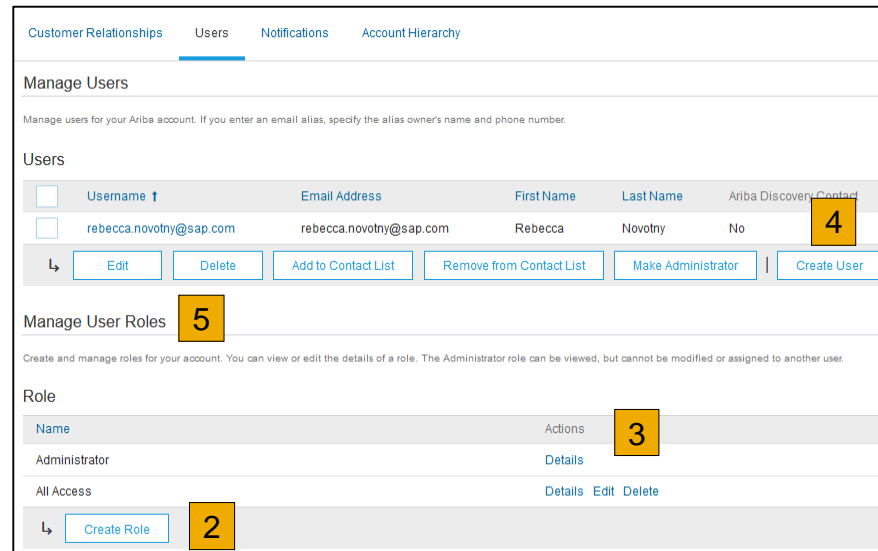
Customer Relationships Users Notifications Account Hierarchy

Manage Users

Manage users for your Ariba account. If you enter an email alias, specify the alias owner's name and phone number.

Users

| | Username ↑ | Email Address | First Name | Last Name | Ariba Discovery Contact |
|---|---|---|---|---|---|
| | rebecca.novotny@sap.com | rebecca.novotny@sap.com | Rebecca | Novotny | No |

4

Edit Delete Add to Contact List Remove from Contact List Make Administrator Create User

Manage User Roles

5

Create and manage roles for your account. You can view or edit the details of a role. The Administrator role can be viewed, but cannot be modified or assigned to another user.

Role

| Name | Actions |
|---|---|
| Administrator | Details |
| All Access | Details Edit Delete |

3

Create Role

2